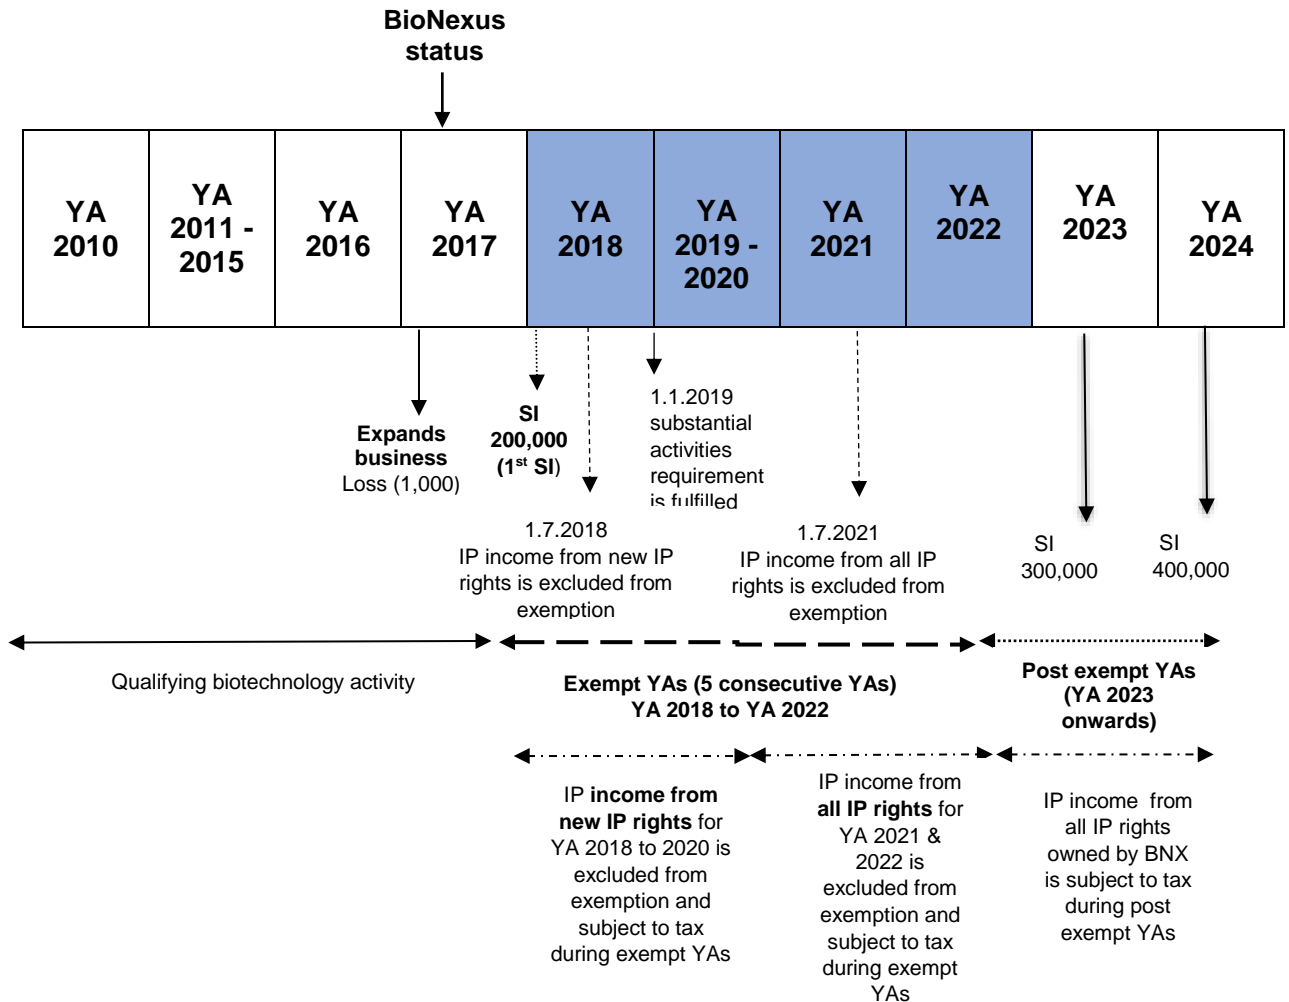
BioNexus status

| YA 2010 | YA 2011 - 2015 | YA 2016 | YA 2017 | YA 2018 | YA 2019 - 2020 | YA 2021 | YA 2022 | YA 2023 | YA 2024 |
|---|---|---|---|---|---|---|---|---|---|

Expands business Loss (1,000)

SI 200,000 ($1^{st}$ SI)

1.1.2019 substantial activities requirement is fulfilled

1.7.2018 IP income from new IP rights is excluded from exemption

1.7.2021 IP income from all IP rights is excluded from exemption

SI 300,000

SI 400,000

Qualifying biotechnology activity

Exempt YAs (5 consecutive YAs) YA 2018 to YA 2022

Post exempt YAs (YA 2023 onwards)

IP income from new IP rights for YA 2018 to 2020 is excluded from exemption and subject to tax during exempt YAs

IP income from all IP rights for YA 2021 & 2022 is excluded from exemption and subject to tax during exempt YAs

IP income from all IP rights owned by BNX is subject to tax during post exempt YAs